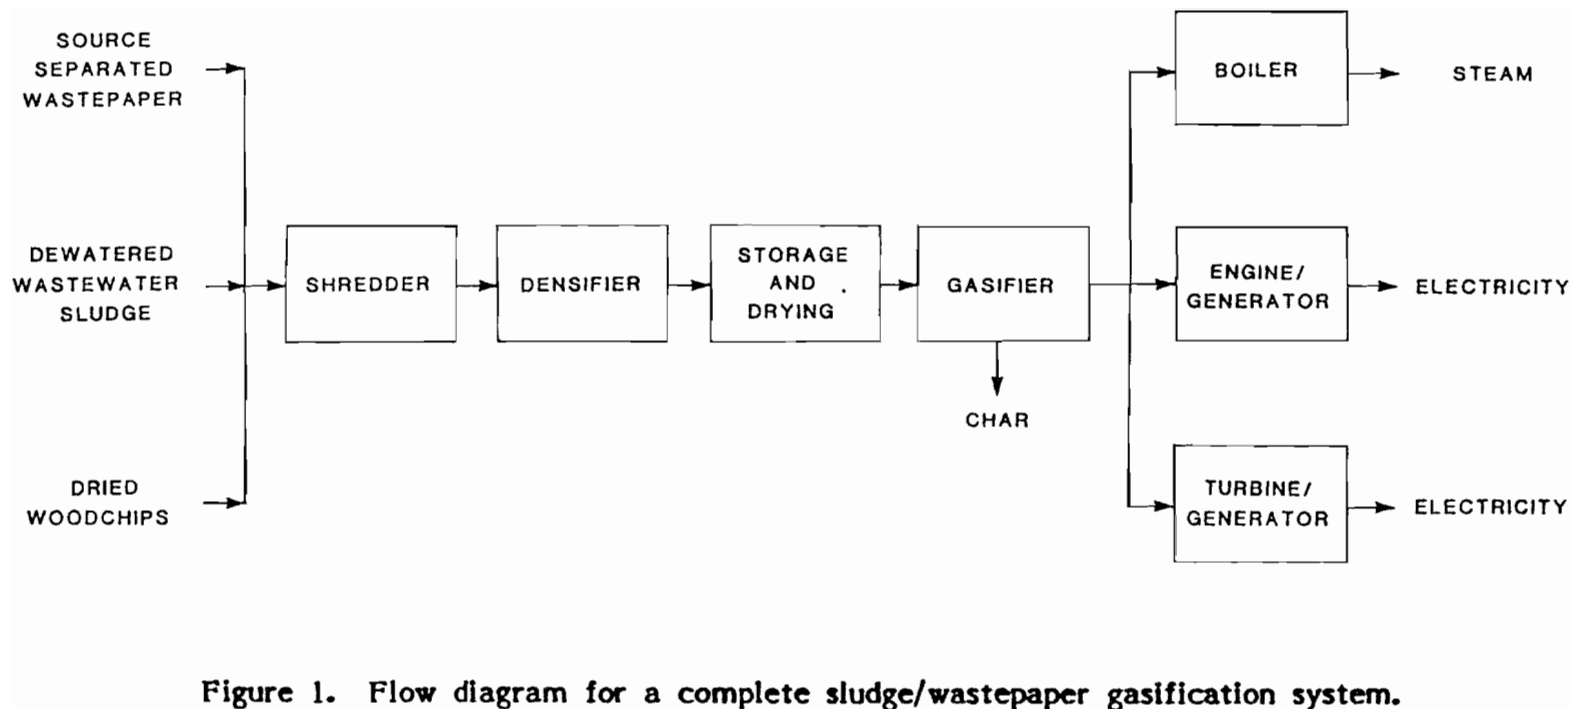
SOURCE SEPARATED WASTEPAPER

DEWATERED WASTEWATER SLUDGE

DRIED WOODCHIPS

SHREDDER

DENSIFIER

STORAGE AND DRYING

GASIFIER

CHAR

BOILER

STEAM

ENGINE/ GENERATOR

ELECTRICITY

TURBINE/ GENERATOR

ELECTRICITY

Figure 1. Flow diagram for a complete sludge/wastepaper gasification system.